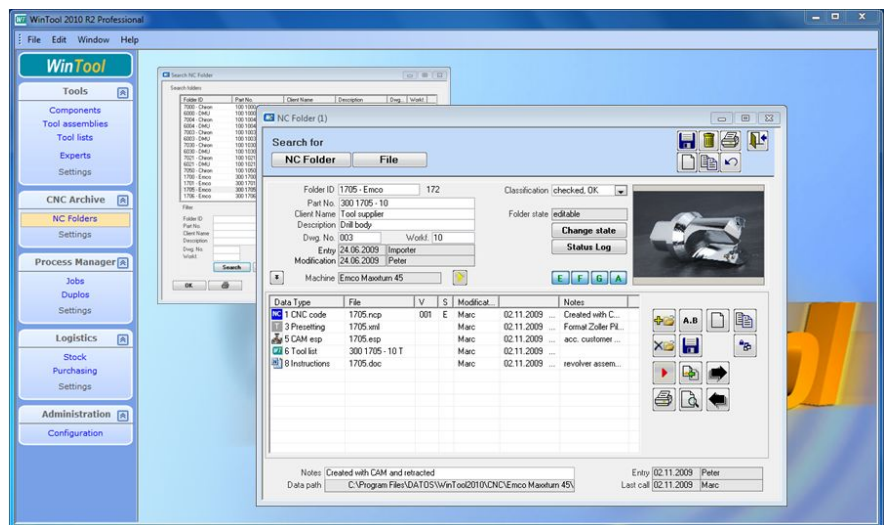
WinTool 2010 R2 Professional

File Edit Window Help

WinTool

Tools
Components
Tool assemblies
Tool lists
Experts
Settings

CNC Archive
NC Folders
Settings

Process Manager
Jobs
Duplos
Settings

Logistics
Stock
Purchasing
Settings

Administration
Configuration

Search NC Folder
Search folders

| Folder ID | Part No. | Client Name | Description | Dwg... | Workf... |
|---|---|---|---|---|---|
| 7000 - Chiron | 100 1000 | | | | |
| 6000 - DMU | 100 1000 | | | | |
| 7004 - Chiron | 100 1004 | | | | |
| 6004 - DMU | 100 1004 | | | | |
| 7003 - Chiron | 100 1003 | | | | |
| 6003 - DMU | 100 1003 | | | | |
| 7030 - Chiron | 100 1030 | | | | |
| 6030 - DMU | 100 1030 | | | | |
| 7021 - Chiron | 100 1021 | | | | |
| 6021 - DMU | 100 1021 | | | | |
| 7050 - Chiron | 100 1050 | | | | |
| 1700 - Emco | 300 1700 | | | | |
| 1701 - Emco | 300 1701 | | | | |
| 1705 - Emco | 300 1705 | | | | |
| 1706 - Emco | 300 1706 | | | | |

Filter
Folder ID
Part No.
Client Name
Description
Dwg. No.
Workf.
Search
OK

NC Folder (1)

Search for
NC Folder
File

Folder ID 1705 - Emco 172
Part No. 300 1705 - 10
Client Name Tool supplier
Description Drill body
Dwg. No. 003 Workf. 10
Entry 24.06.2009 Importer
Modification 24.06.2009 Peter
Machine Emco Maxxturn 45

Classification checked, OK
Folder state editable
Change state
Status Log
E F G A

| Data Type | File | V | S | Modificat... | | Notes |
|---|---|---|---|---|---|---|
| 1 CNC code | 1705.ncp | 001 | E | Marc | 02.11.2009 ... | Created with C... |
| 3 Presetting | 1705.xml | | | Marc | 02.11.2009 ... | Format Zoller Pil... |
| 5 CAM esp | 1705.esp | | | Marc | 02.11.2009 ... | acc. customer ... |
| 6 Tool list | 300 1705 - 10 T | | | Marc | 02.11.2009 ... | |
| 8 Instructions | 1705.doc | | | Marc | 02.11.2009 ... | revolver assem... |

A.B

Notes Created with CAM and retracted
Data path C:\Program Files\DATOS\WinTool2010\CNC\Emco Maxxturn 45\
Entry 02.11.2009 Peter
Last call 02.11.2009 Marc